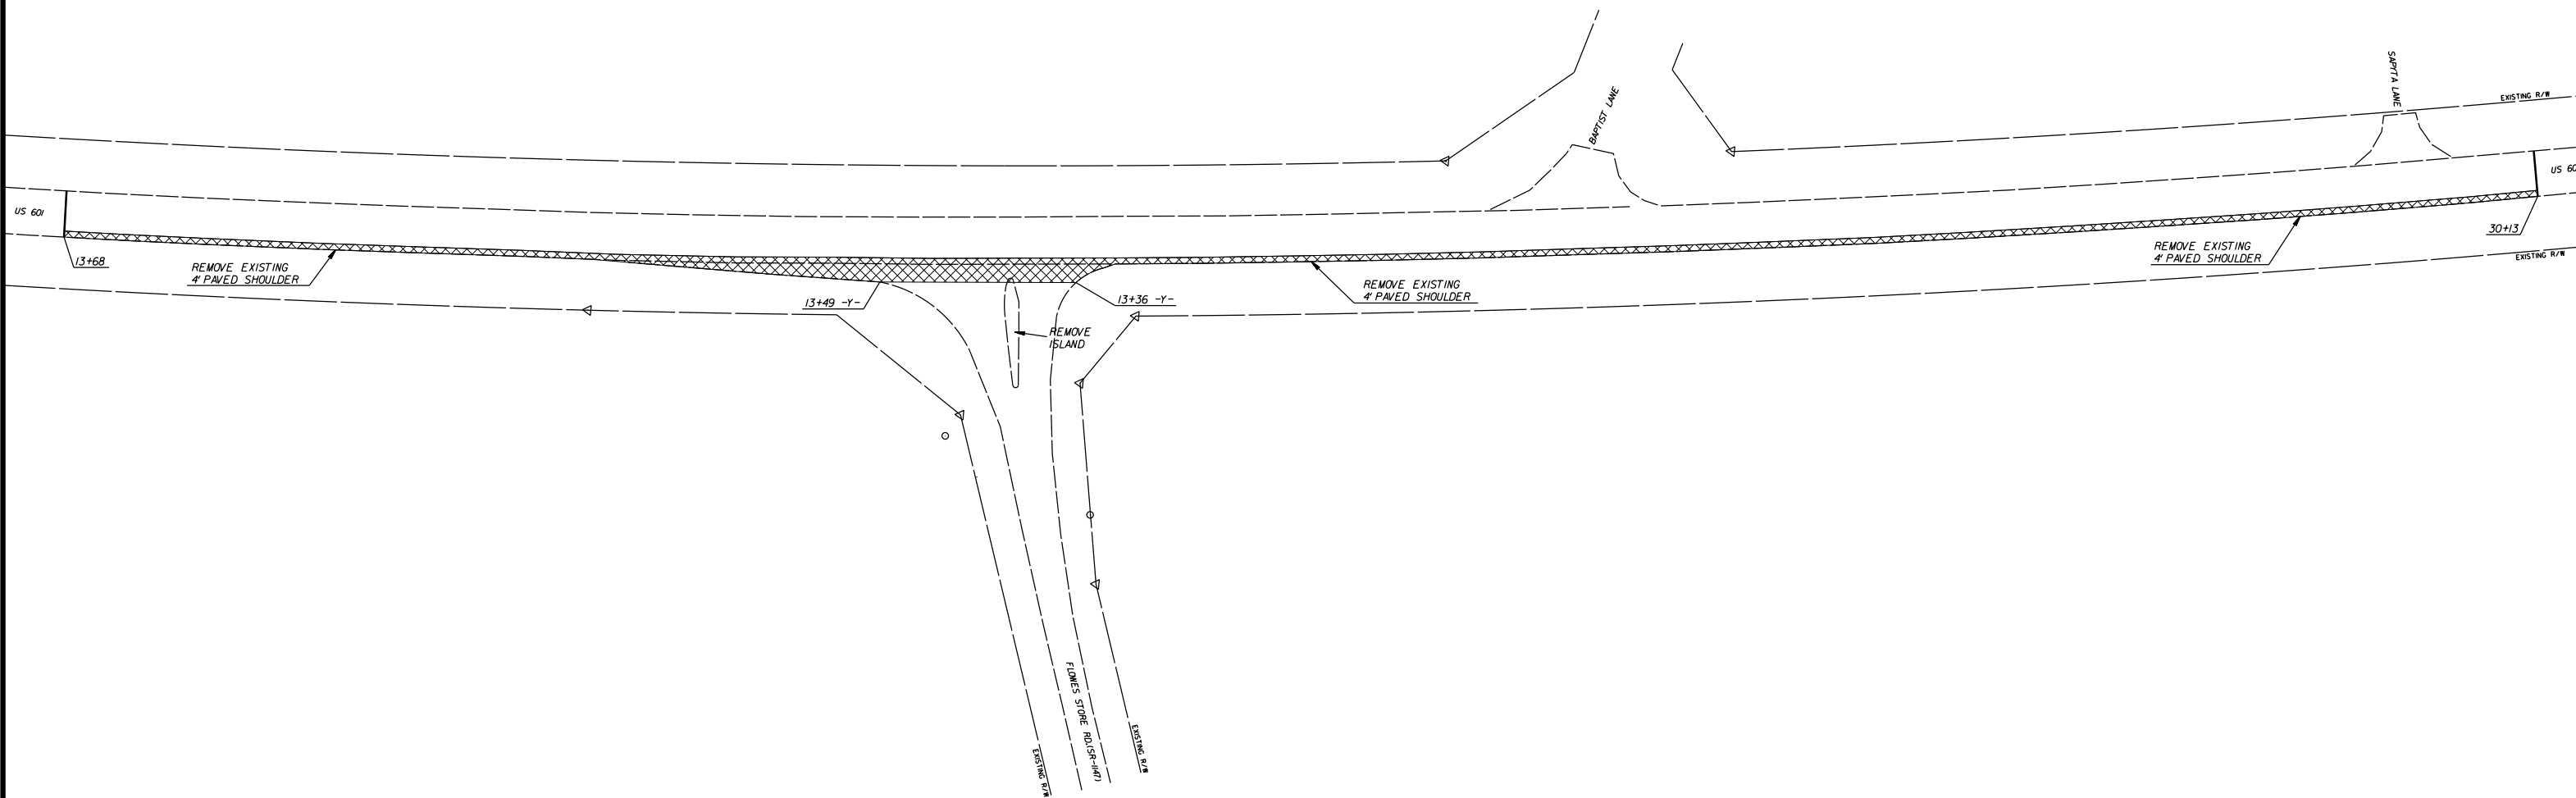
BAPTIST LANE

SAPITA LANE

EXISTING R/W

US 601

US 60

13+68

REMOVE EXISTING
4' PAVED SHOULDER

13+49 -Y-

13+36 -Y-

REMOVE EXISTING
4' PAVED SHOULDER

REMOVE EXISTING
4' PAVED SHOULDER

30+13

EXISTING R/W

REMOVE
ISLAND

FLOWES STORE RD.(SR-1147)

EXISTING R/W

EXISTING R/W